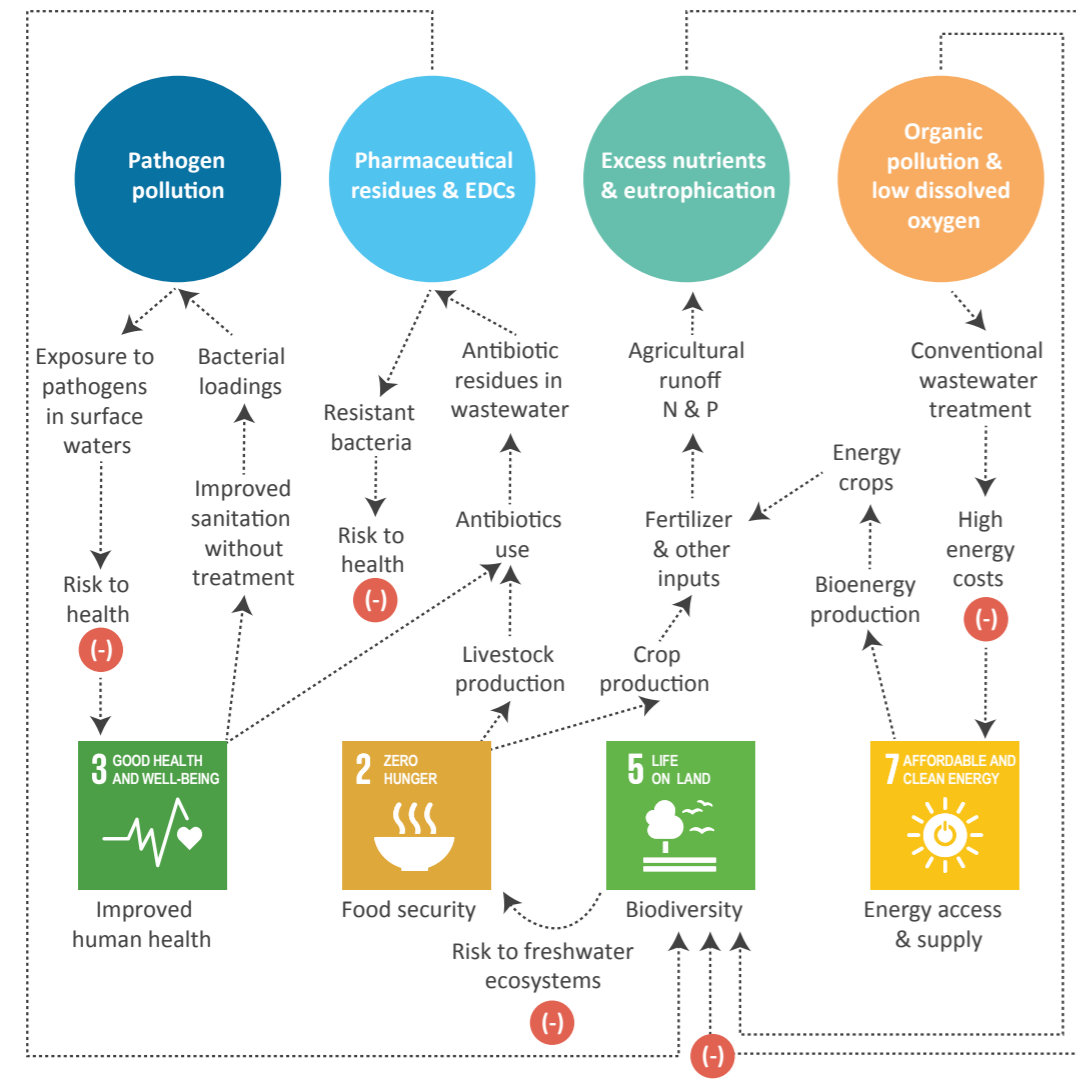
Pathogen pollution

Pharmaceutical residues & EDCs

Excess nutrients & eutrophication

Organic pollution & low dissolved oxygen

Exposure to pathogens in surface waters

Bacterial loadings

Resistant bacteria

Antibiotic residues in wastewater

Agricultural runoff N & P

Conventional wastewater treatment

Energy crops

Improved sanitation without treatment

Risk to health

(-)

Antibiotics use

Fertilizer & other inputs

High energy costs

(-)

Risk to health

(-)

Bioenergy production

Livestock production

Crop production

3 GOOD HEALTH AND WELL-BEING

2 ZERO HUNGER

5 LIFE ON LAND

7 AFFORDABLE AND CLEAN ENERGY

Improved human health

Food security

Biodiversity

Energy access & supply

Risk to freshwater ecosystems

(-)

(-)